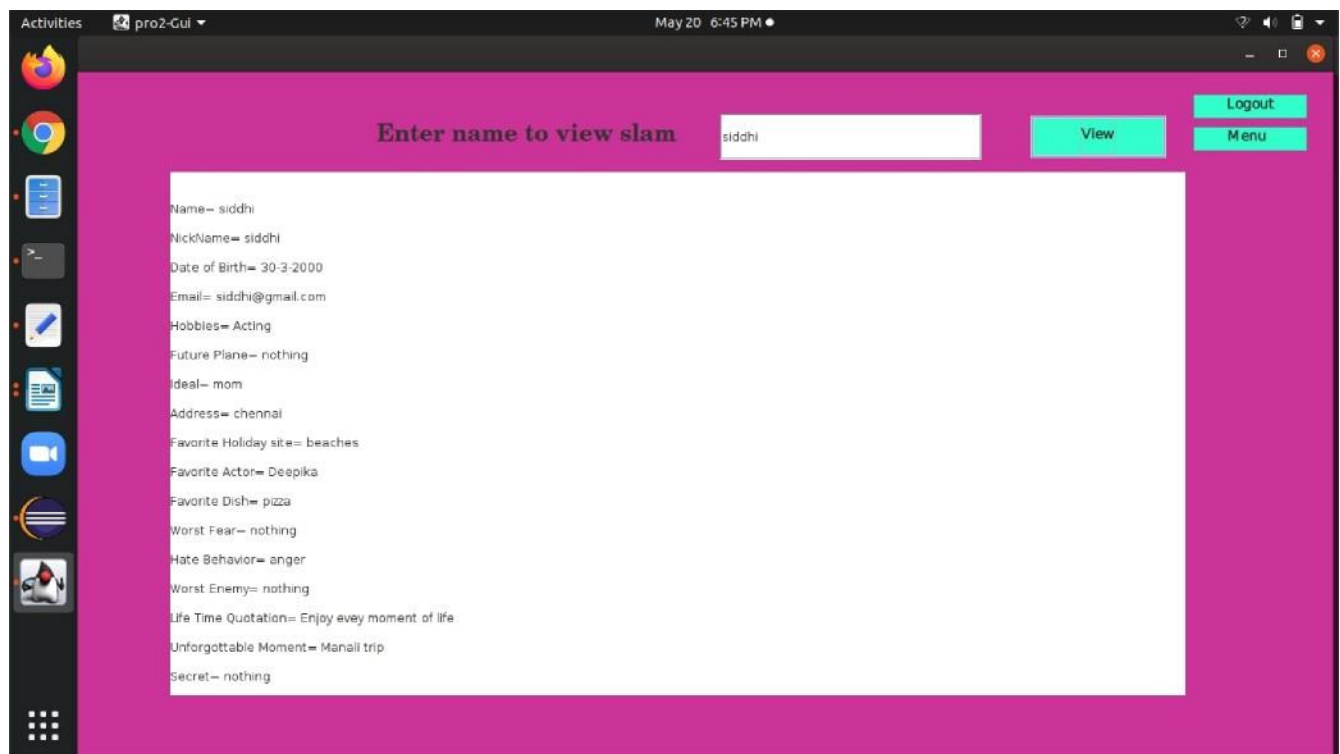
Activities pro2-Gui ▾ May 20 6:45 PM ●

Logout
Menu

Enter name to view slam
siddhi
View

Name= siddhi
NickName= siddhi
Date of Birth= 30-3-2000
Email= siddhi@gmail.com
Hobbies= Acting
Future Plane= nothing
Ideal= mom
Address= chennai
Favorite Holiday site= beaches
Favorite Actor= Deepika
Favorite Dish= pizza
Worst Fear= nothing
Hate Behavior= anger
Worst Enemy= nothing
Life Time Quotation= Enjoy evey moment of life
Unforgottable Moment= Manali trip
Secret= nothing